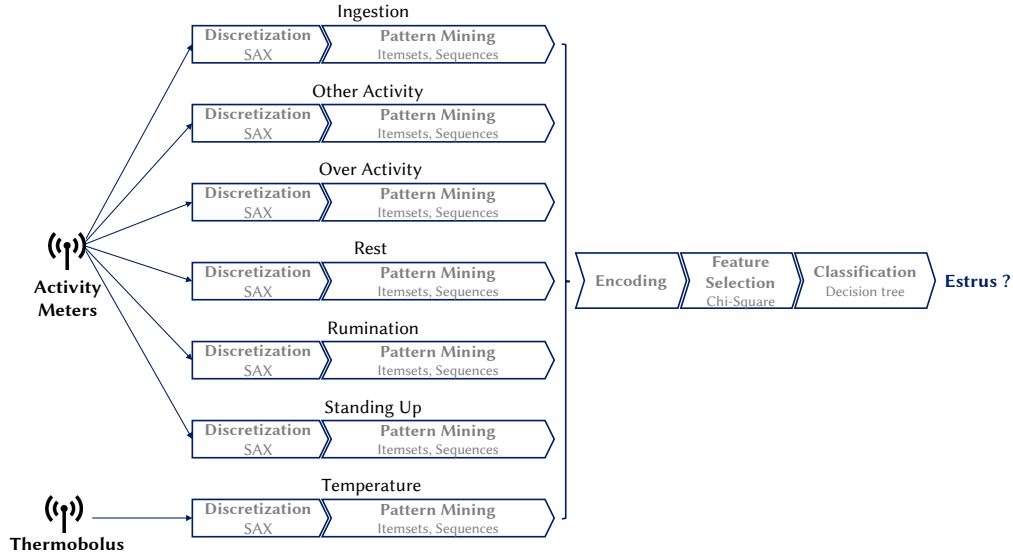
Activity Meters

Thermobolus

Ingestion
Discretization
SAX
Pattern Mining
Itemsets, Sequences

Other Activity
Discretization
SAX
Pattern Mining
Itemsets, Sequences

Over Activity
Discretization
SAX
Pattern Mining
Itemsets, Sequences

Rest
Discretization
SAX
Pattern Mining
Itemsets, Sequences

Rumination
Discretization
SAX
Pattern Mining
Itemsets, Sequences

Standing Up
Discretization
SAX
Pattern Mining
Itemsets, Sequences

Temperature
Discretization
SAX
Pattern Mining
Itemsets, Sequences

Encoding
Feature Selection
Chi-Square
Classification
Decision tree
Estrus ?